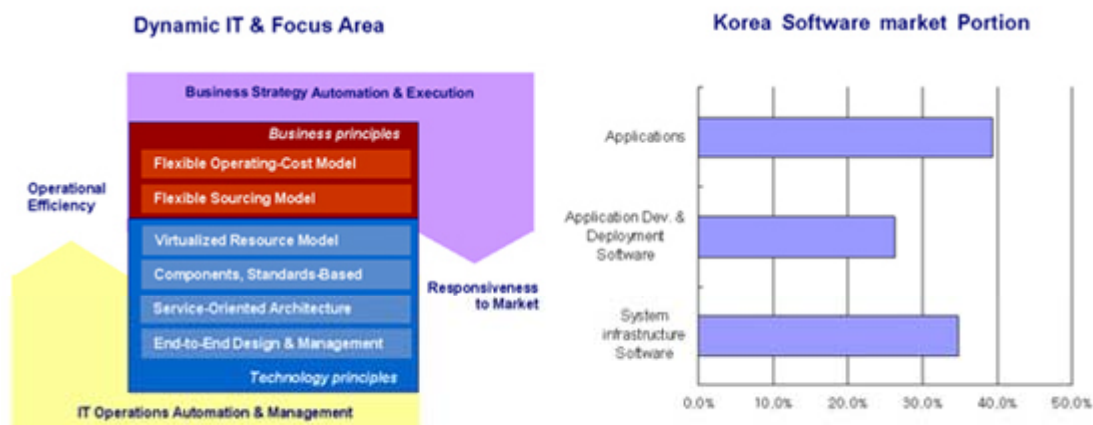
Dynamic IT & Focus Area

Business Strategy Automation & Execution

Business principles

Flexible Operating-Cost Model

Flexible Sourcing Model

Operational Efficiency

Virtualized Resource Model

Components, Standards-Based

Service-Oriented Architecture

End-to-End Design & Management

Technology principles

Responsiveness to Market

IT Operations Automation & Management

Korea Software market Portion

Applications

Application Dev. & Deployment Software

System infrastructure Software

0.0% 10.0% 20.0% 30.0% 40.0% 50.0%